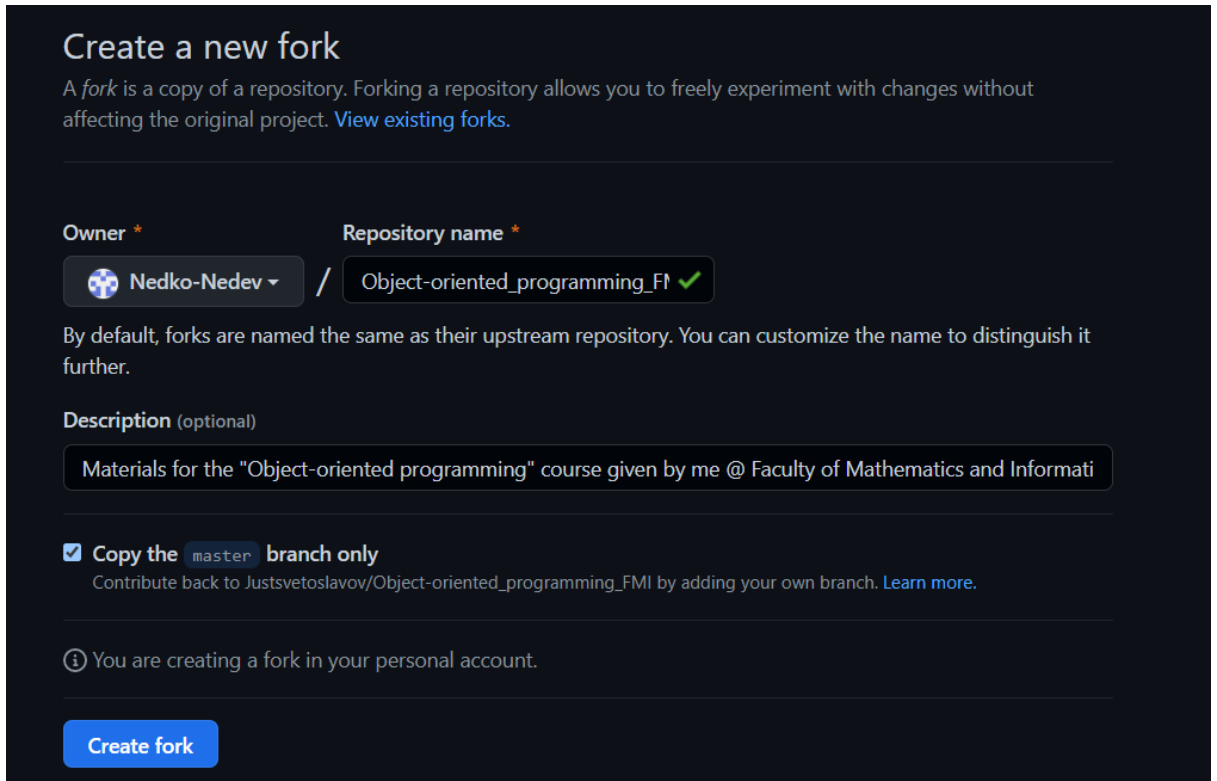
Create a new fork

A fork is a copy of a repository. Forking a repository allows you to freely experiment with changes without affecting the original project. View existing forks.

Owner *

Repository name *

Nedko-Nedev / Object-oriented_programming_F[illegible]

By default, forks are named the same as their upstream repository. You can customize the name to distinguish it further.

Description (optional)

Materials for the "Object-oriented programming" course given by me @ Faculty of Mathematics and Informati

Copy the master branch only

Contribute back to Justsvetoslavov/Object-oriented_programming_FMI by adding your own branch. Learn more.

You are creating a fork in your personal account.

Create fork